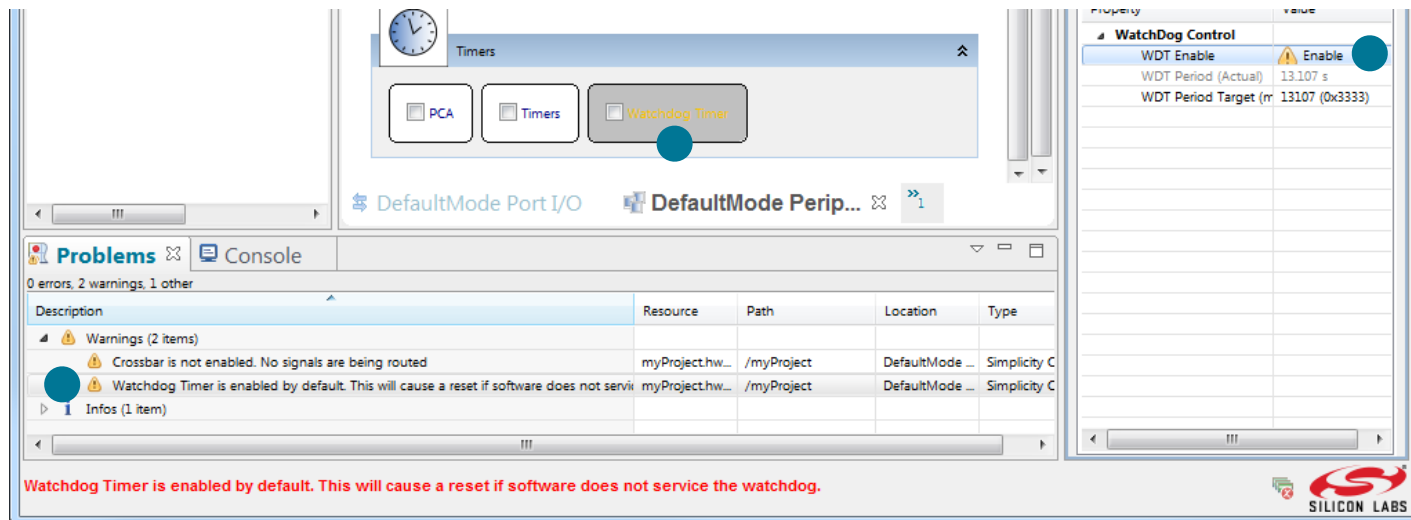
Timers

PCA Timers Watchdog Timer

DefaultMode Port I/O DefaultMode Perip... »1

Property Value

WatchDog Control
WDT Enable Enable
WDT Period (Actual) 13.107 s
WDT Period Target (m 13107 (0x3333)

Problems Console

0 errors, 2 warnings, 1 other

| Description | Resource | Path | Location | Type |
|---|---|---|---|---|
| Warnings (2 items) | | | | |
| Crossbar is not enabled. No signals are being routed | myProject.hw... | /myProject | DefaultMode ... | Simplicity C |
| Watchdog Timer is enabled by default. This will cause a reset if software does not servi | myProject.hw... | /myProject | DefaultMode ... | Simplicity C |
| Infos (1 item) | | | | |

Watchdog Timer is enabled by default. This will cause a reset if software does not service the watchdog.

SILICON LABS